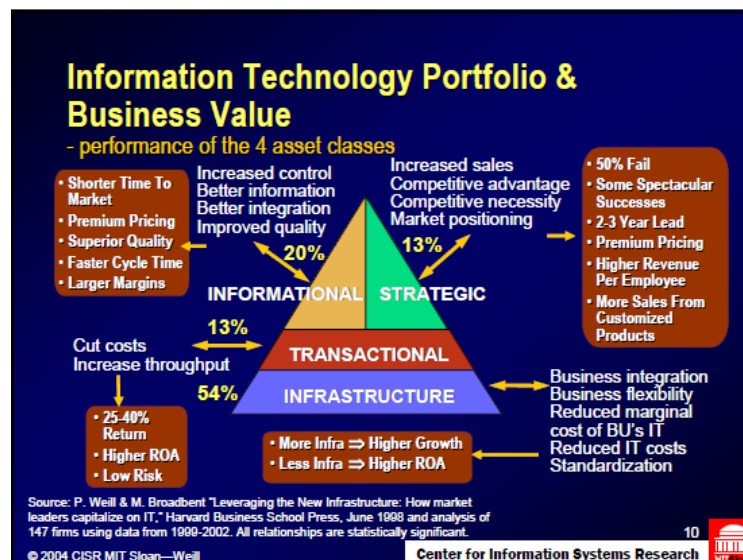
Information Technology Portfolio & Business Value
- performance of the 4 asset classes

• Shorter Time To Market
• Premium Pricing
• Superior Quality
• Faster Cycle Time
• Larger Margins

Increased control
Better information
Better integration
Improved quality

20%

Increased sales
Competitive advantage
Competitive necessity
Market positioning

13%

• 50% Fail
• Some Spectacular Successes
• 2-3 Year Lead
• Premium Pricing
• Higher Revenue Per Employee
• More Sales From Customized Products

INFORMATIONAL
STRATEGIC

13%

Cut costs
Increase throughput

TRANSACTIONAL

54%

INFRASTRUCTURE

Business integration
Business flexibility
Reduced marginal cost of BU's IT
Reduced IT costs
Standardization

• 25-40% Return
• Higher ROA
• Low Risk

• More Infra ⇒ Higher Growth
• Less Infra ⇒ Higher ROA

Source: P. Weill & M. Broadbent "Leveraging the New Infrastructure: How market leaders capitalize on IT," Harvard Business School Press, June 1998 and analysis of 147 firms using data from 1999-2002. All relationships are statistically significant.

10

© 2004 CISR MIT Sloan—Weill

Center for Information Systems Research